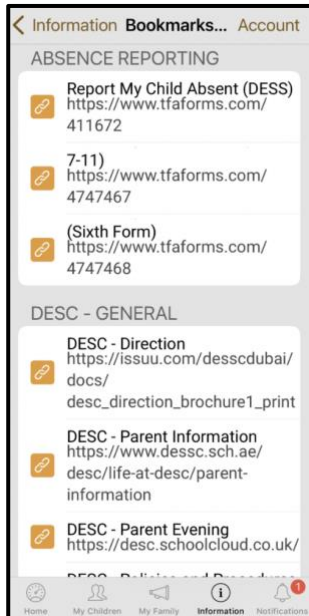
< Information Bookmarks... Account

ABSENCE REPORTING

Report My Child Absent (DESS) https://www.tfaforms.com/411672

7-11) https://www.tfaforms.com/4747467

(Sixth Form) https://www.tfaforms.com/4747468

DESC - GENERAL

DESC - Direction https://issuu.com/desscdubai/docs/desc_direction_brochure1_print

DESC - Parent Information https://www.dessc.sch.ae/desc/life-at-desc/parent-information

DESC - Parent Evening https://desc.schoolcloud.co.uk/

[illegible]

Home My Children My Family Information 1 Notifications